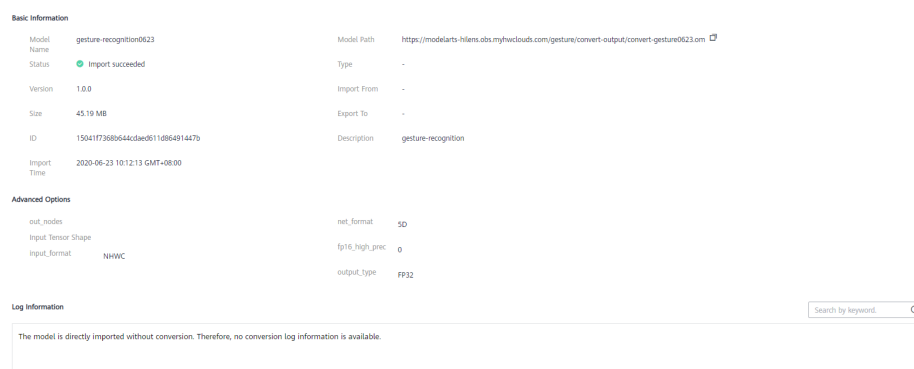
Basic Information

Model Name gesture-recognition0623

Status Import succeeded

Version 1.0.0

Size 45.19 MB

ID 15041f7368b644cdaed611d86491447b

Import Time 2020-06-23 10:12:13 GMT+08:00

Model Path https://modelarts-hilens.obs.myhwclouds.com/gesture/convert-output/convert-gesture0623.om

Type -

Import From -

Export To -

Description gesture-recognition

Advanced Options

out_nodes

Input Tensor Shape

input_format NHWC

net_format 5D

fp16_high_prec 0

output_type FP32

Log Information

Search by keyword.

The model is directly imported without conversion. Therefore, no conversion log information is available.